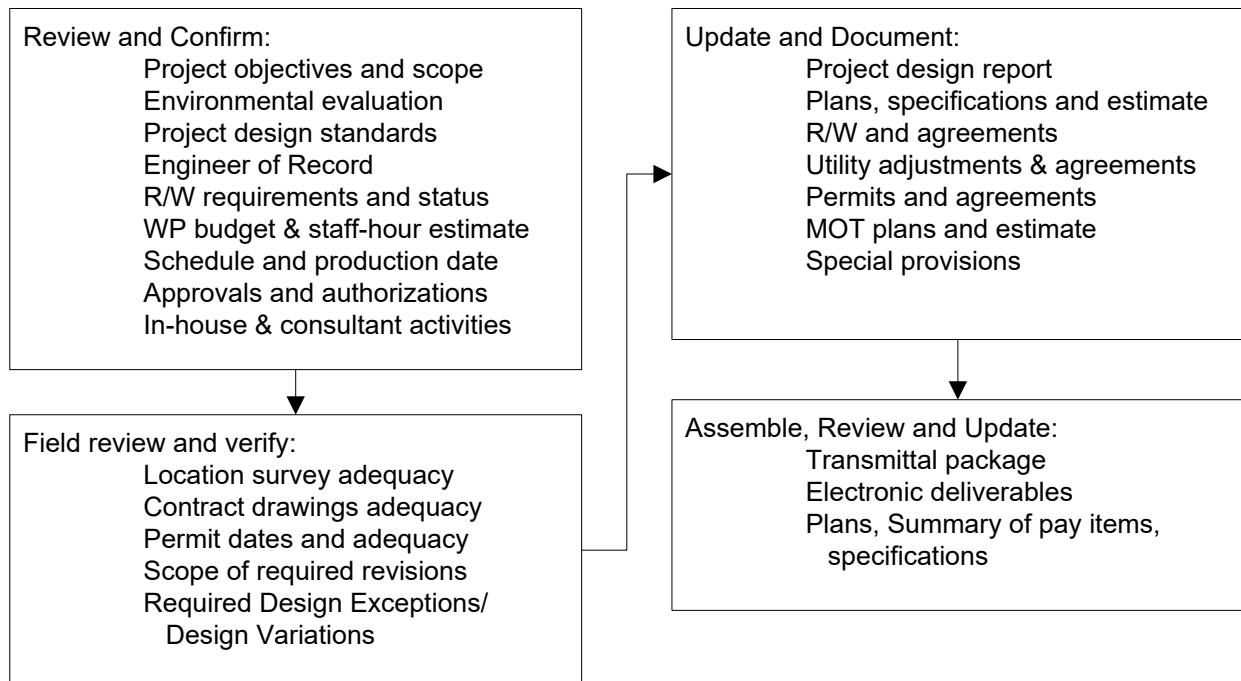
Review and Confirm:
Project objectives and scope
Environmental evaluation
Project design standards
Engineer of Record
R/W requirements and status
WP budget & staff-hour estimate
Schedule and production date
Approvals and authorizations
In-house & consultant activities

Field review and verify:
Location survey adequacy
Contract drawings adequacy
Permit dates and adequacy
Scope of required revisions
Required Design Exceptions/ Design Variations

Update and Document:
Project design report
Plans, specifications and estimate
R/W and agreements
Utility adjustments & agreements
Permits and agreements
MOT plans and estimate
Special provisions

Assemble, Review and Update:
Transmittal package
Electronic deliverables
Plans, Summary of pay items, specifications